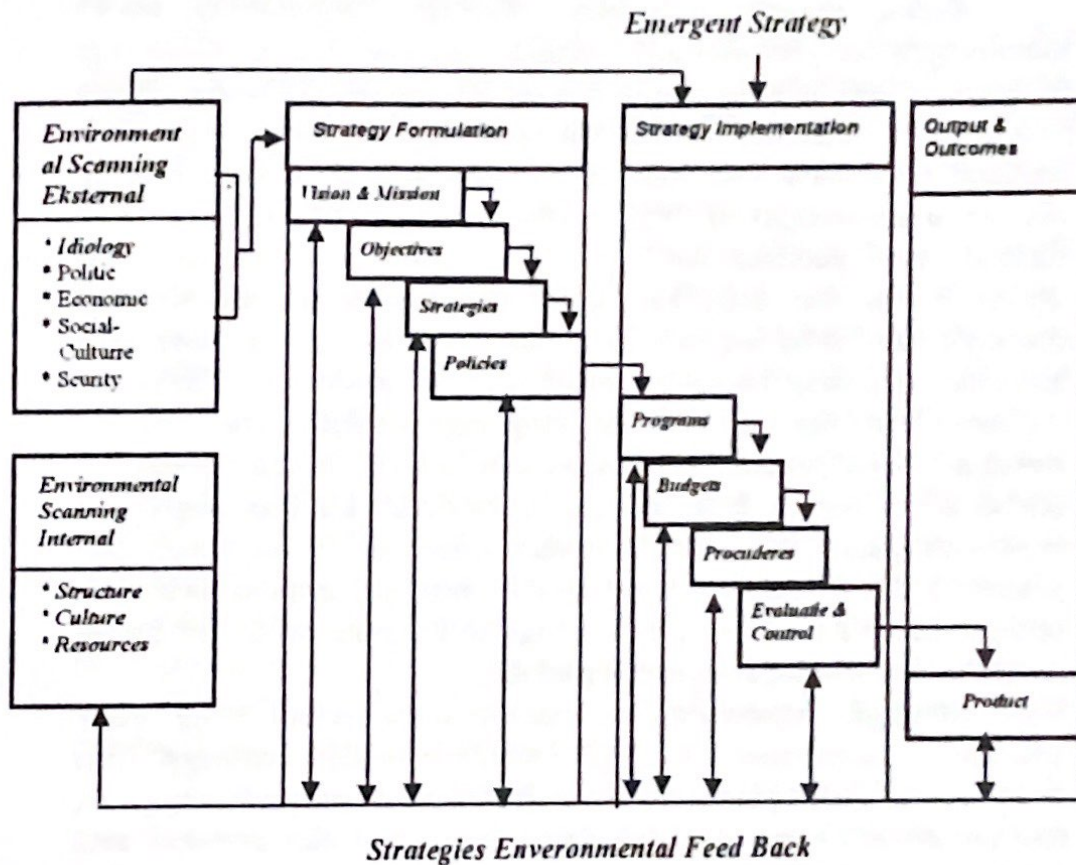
Emergent Strategy

Environmental Scanning Eksternal

* Idiology
* Politic
* Economic
* Social-Culturre
* Scurity

Environmental Scanning Internal

* Structure
* Culture
* Resources

Strategy Formulation

Vision & Mission

Objectives

Strategies

Policies

Strategy Implementation

Programs

Budgets

Procuderes

Evaluatie & Control

Output & Outcomes

Product

Strategies Enveronmental Feed Back